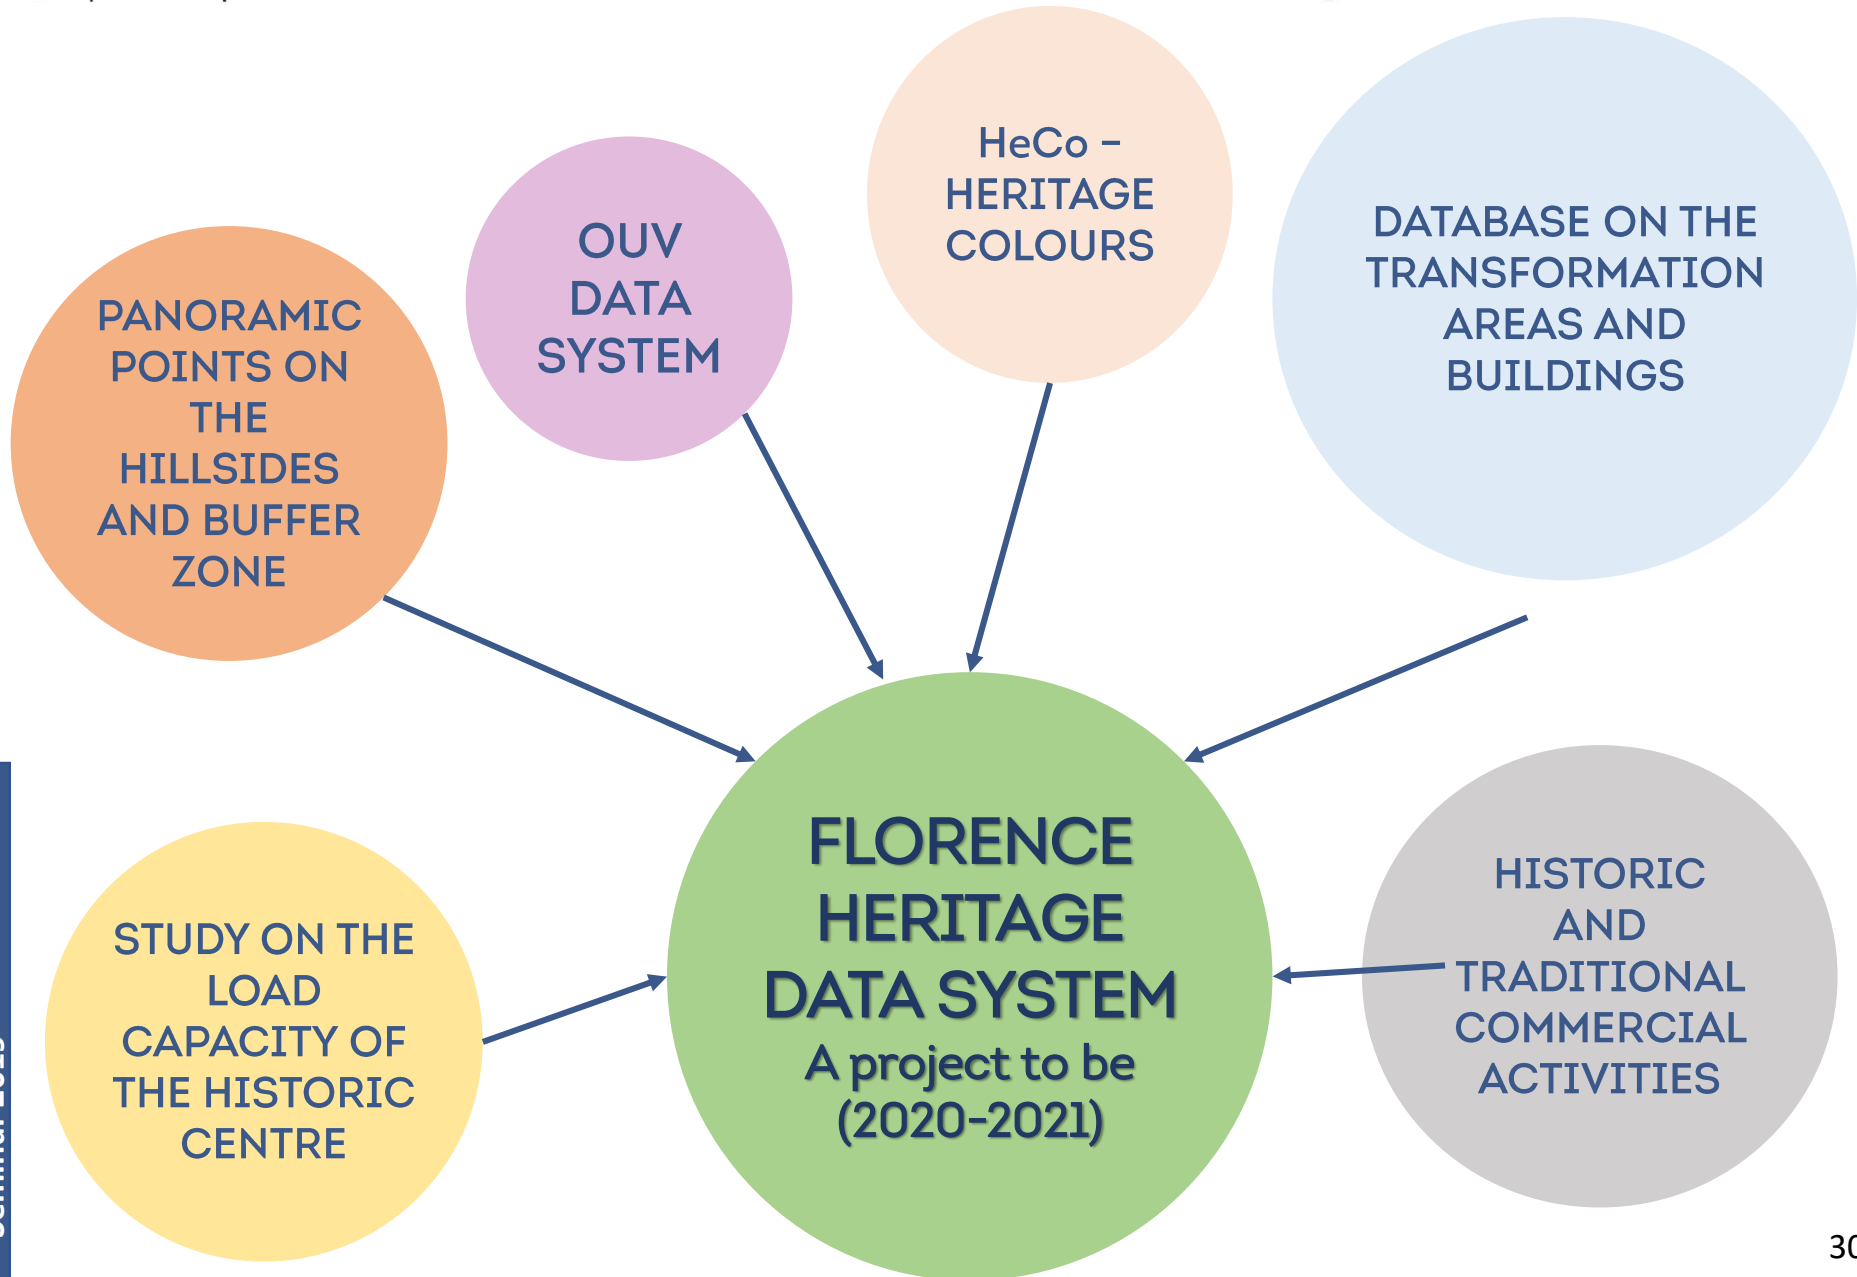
HeCo – HERITAGE COLOURS

OUV DATA SYSTEM

DATABASE ON THE TRANSFORMATION AREAS AND BUILDINGS

PANORAMIC POINTS ON THE HILLSIDES AND BUFFER ZONE

FLORENCE HERITAGE DATA SYSTEM
A project to be (2020-2021)

HISTORIC AND TRADITIONAL COMMERCIAL ACTIVITIES

STUDY ON THE LOAD CAPACITY OF THE HISTORIC CENTRE

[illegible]

30